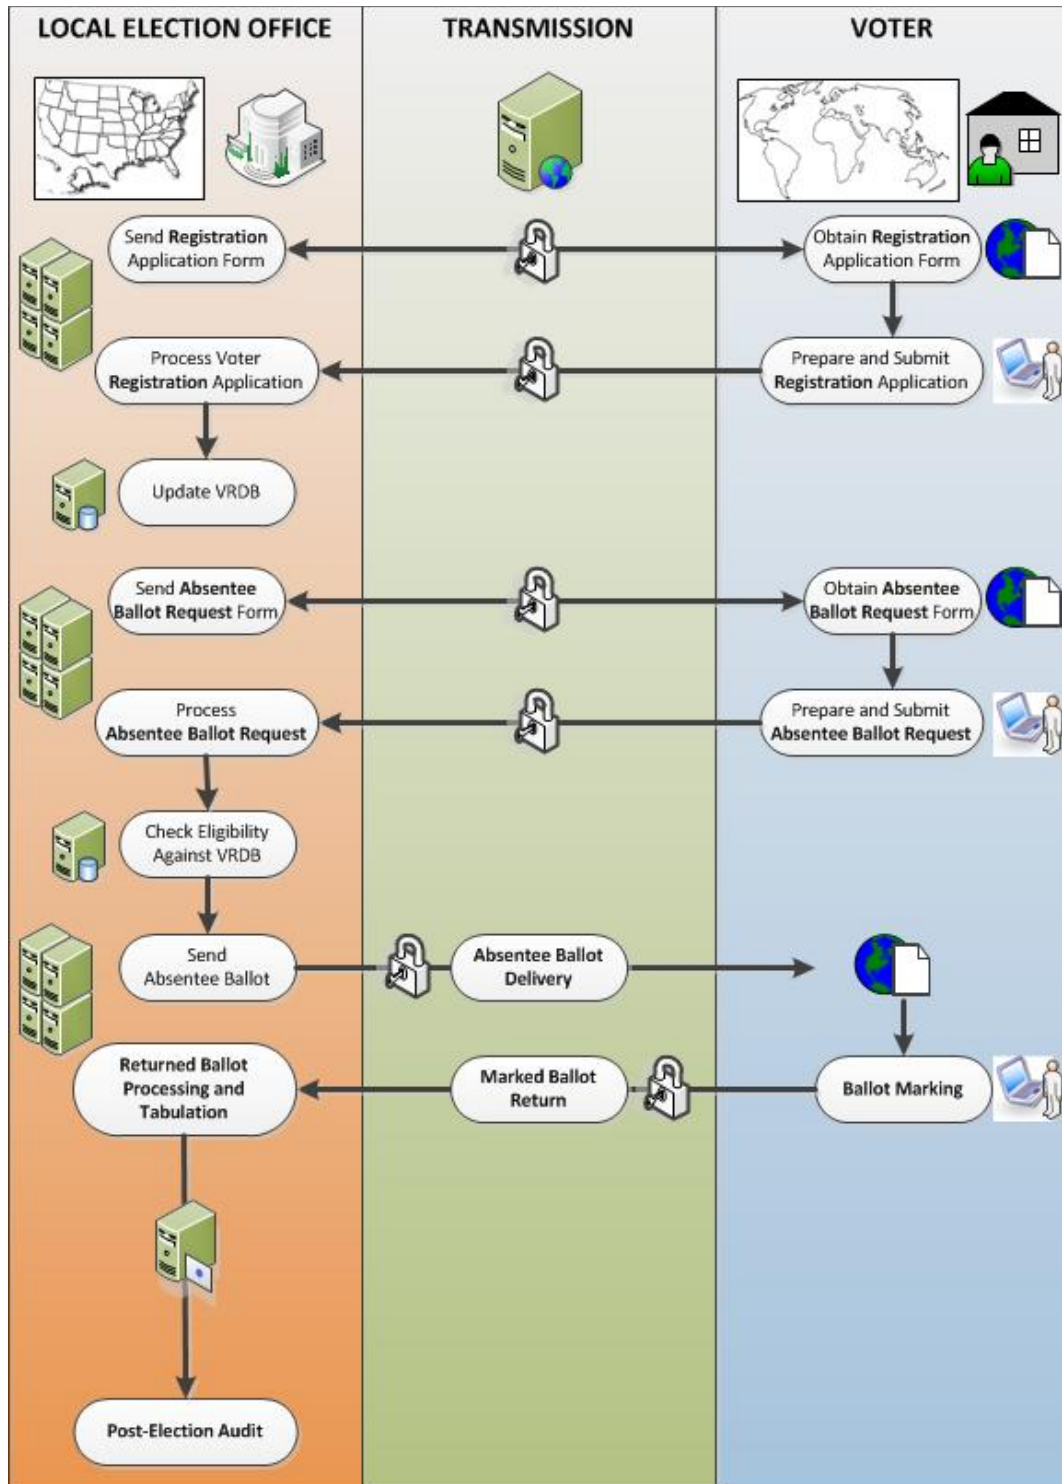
LOCAL ELECTION OFFICE

TRANSMISSION

VOTER

Send Registration Application Form

Obtain Registration Application Form

Process Voter Registration Application

Prepare and Submit Registration Application

Update VRDB

Send Absentee Ballot Request Form

Obtain Absentee Ballot Request Form

Process Absentee Ballot Request

Prepare and Submit Absentee Ballot Request

Check Eligibility Against VRDB

Send Absentee Ballot

Absentee Ballot Delivery

Returned Ballot Processing and Tabulation

Marked Ballot Return

Ballot Marking

Post-Election Audit